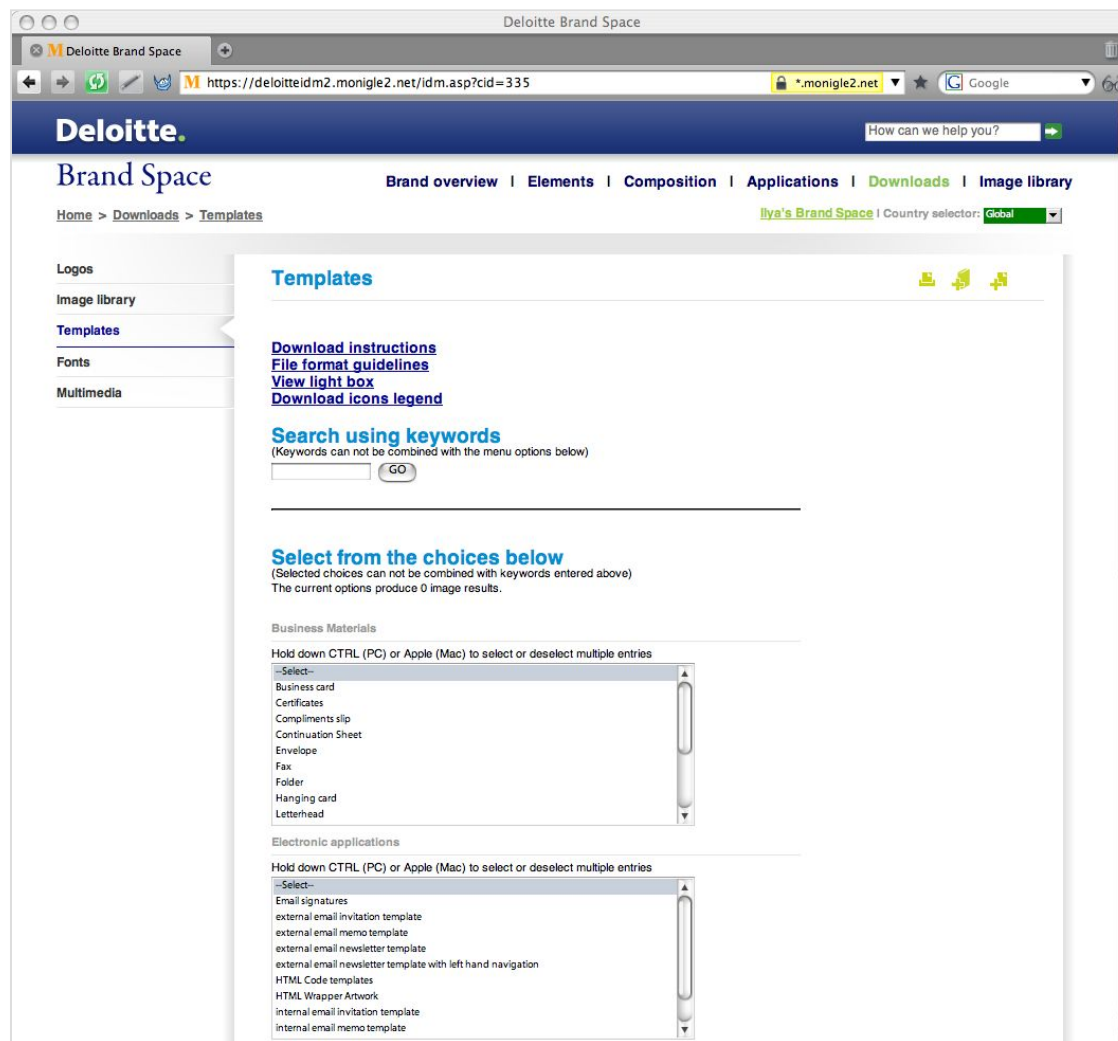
Deloitte Brand Space

Deloitte Brand Space

https://deloitteidm2.monigle2.net/idm.asp?cid=335

*.monigle2.net

Google

Deloitte.

How can we help you?

Brand Space

Brand overview | Elements | Composition | Applications | Downloads | Image library

Home > Downloads > Templates

Ilya's Brand Space | Country selector: Global

Logos

Image library

Templates

Fonts

Multimedia

Templates

Download instructions
File format guidelines
View light box
Download icons legend

Search using keywords
(Keywords can not be combined with the menu options below)

GO

Select from the choices below
(Selected choices can not be combined with keywords entered above)
The current options produce 0 image results.

Business Materials

Hold down CTRL (PC) or Apple (Mac) to select or deselect multiple entries

--Select--
Business card
Certificates
Compliments slip
Continuation Sheet
Envelope
Fax
Folder
Hanging card
Letterhead

Electronic applications

Hold down CTRL (PC) or Apple (Mac) to select or deselect multiple entries

--Select--
Email signatures
external email invitation template
external email memo template
external email newsletter template
external email newsletter template with left hand navigation
HTML Code templates
HTML Wrapper Artwork
internal email invitation template
internal email memo template